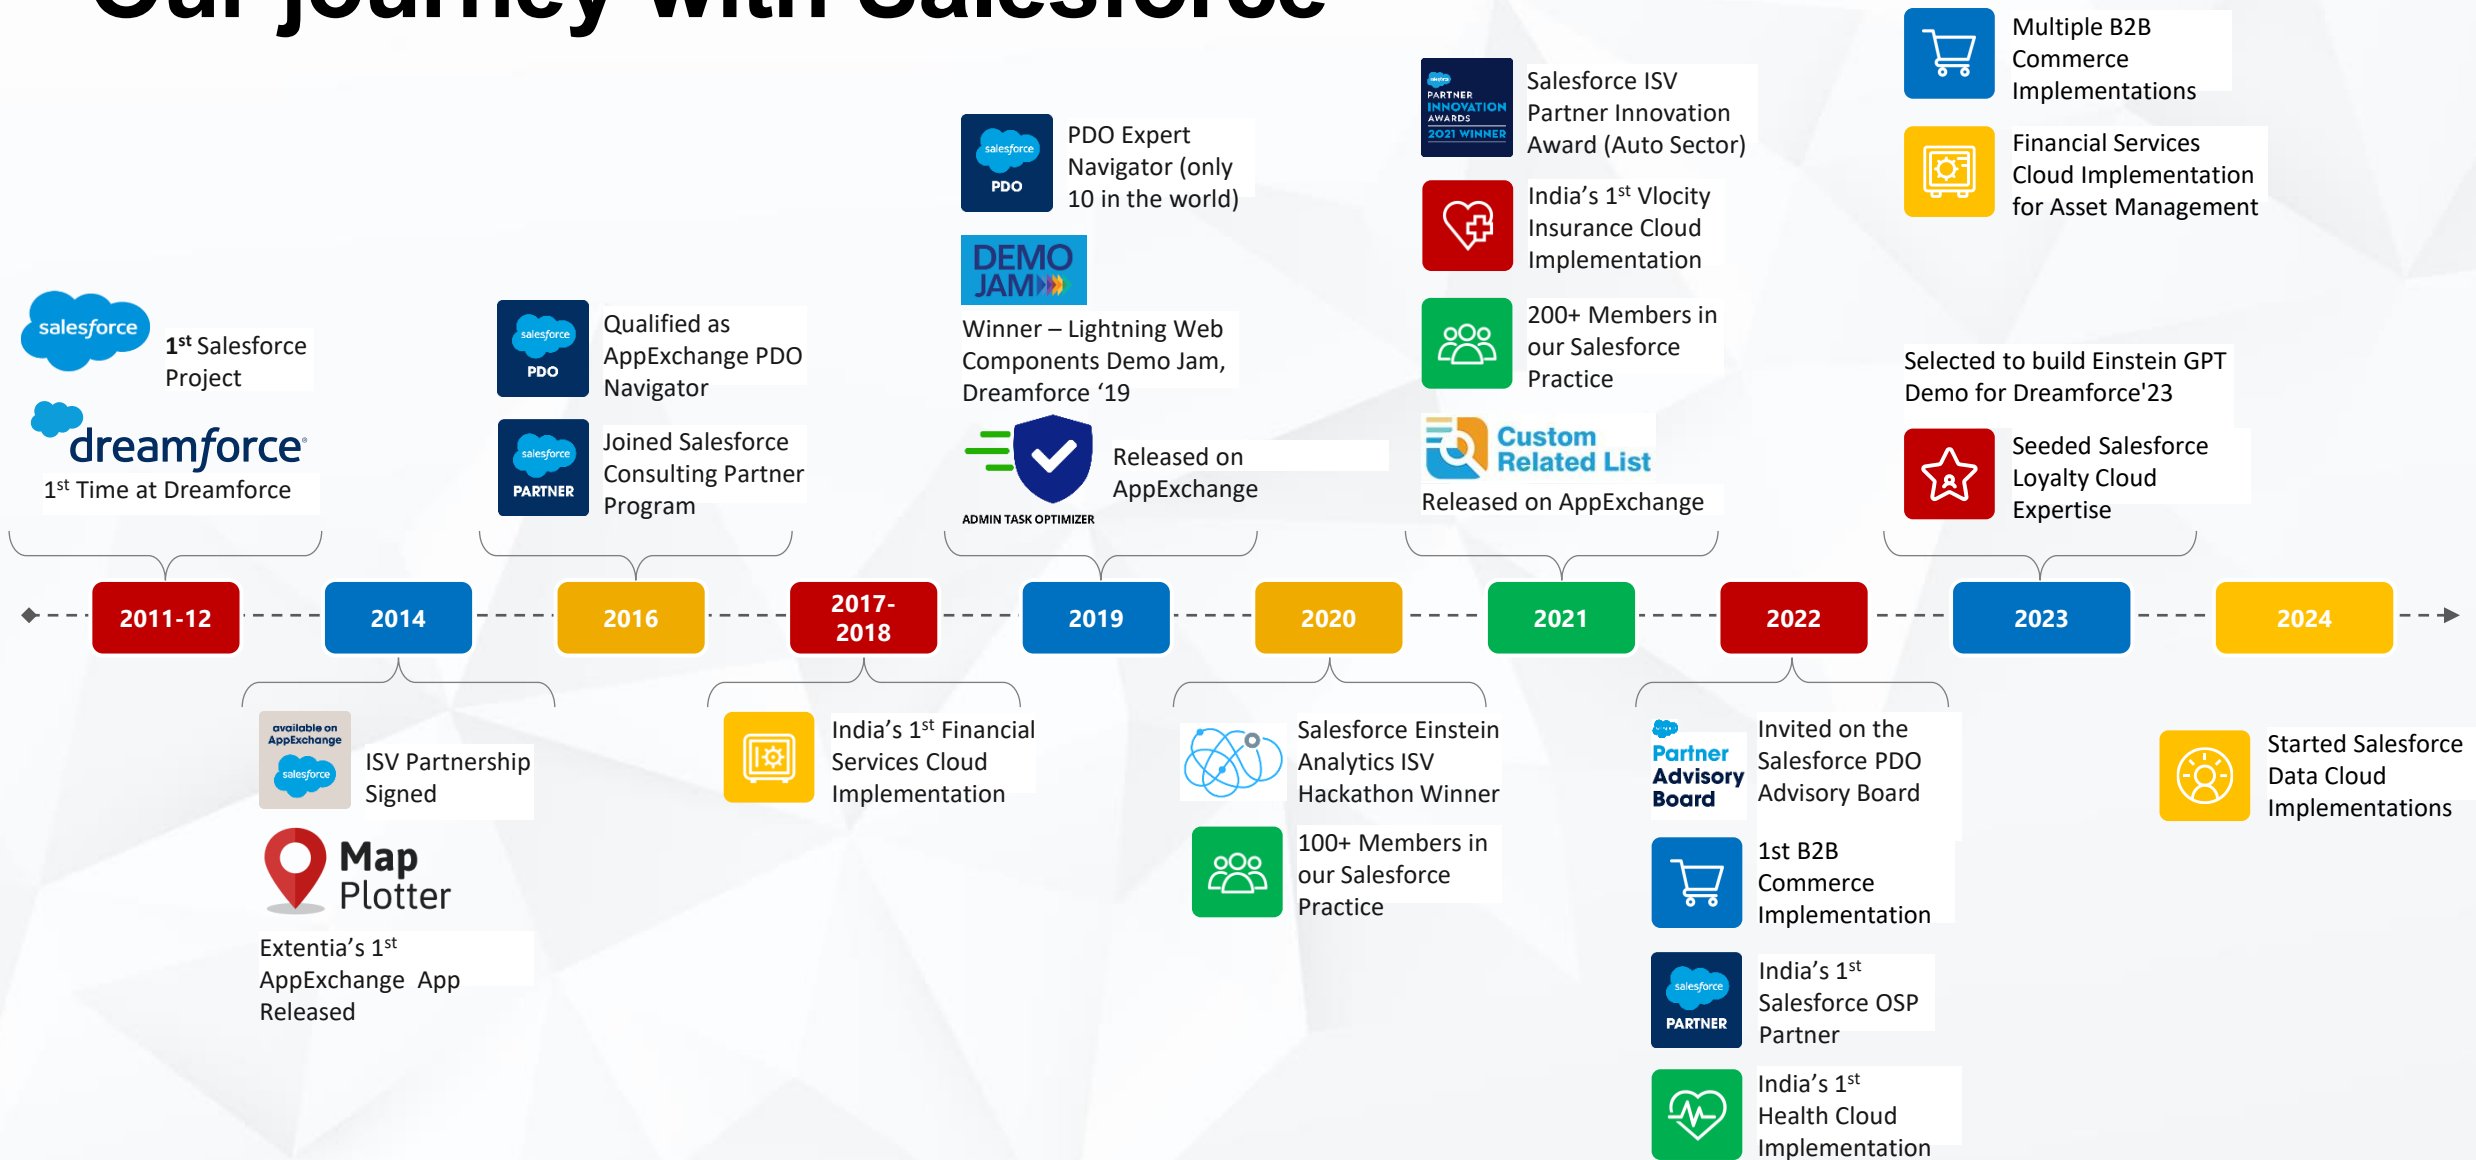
Our Journey with Salesforce

salesforce
$1^{st}$ Salesforce Project

dreamforce
$1^{st}$ Time at Dreamforce

salesforce PDO
Qualified as AppExchange PDO Navigator

salesforce PARTNER
Joined Salesforce Consulting Partner Program

salesforce PDO
PDO Expert Navigator (only 10 in the world)

DEMO JAM
Winner – Lightning Web Components Demo Jam, Dreamforce '19

ADMIN TASK OPTIMIZER
Released on AppExchange

PARTNER INNOVATION AWARDS 2021 WINNER
Salesforce ISV Partner Innovation Award (Auto Sector)

India's $1^{st}$ Vlocity Insurance Cloud Implementation

200+ Members in our Salesforce Practice

Custom Related List
Released on AppExchange

Multiple B2B Commerce Implementations

Financial Services Cloud Implementation for Asset Management

Selected to build Einstein GPT Demo for Dreamforce'23

Seeded Salesforce Loyalty Cloud Expertise

2011-12
2014
2016
2017-2018
2019
2020
2021
2022
2023
2024

available on AppExchange salesforce
ISV Partnership Signed

Map Plotter
Extentia's $1^{st}$ AppExchange App Released

India's $1^{st}$ Financial Services Cloud Implementation

Salesforce Einstein Analytics ISV Hackathon Winner

100+ Members in our Salesforce Practice

Partner Advisory Board
Invited on the Salesforce PDO Advisory Board

1st B2B Commerce Implementation

salesforce PARTNER
India's $1^{st}$ Salesforce OSP Partner

India's $1^{st}$ Health Cloud Implementation

Started Salesforce Data Cloud Implementations